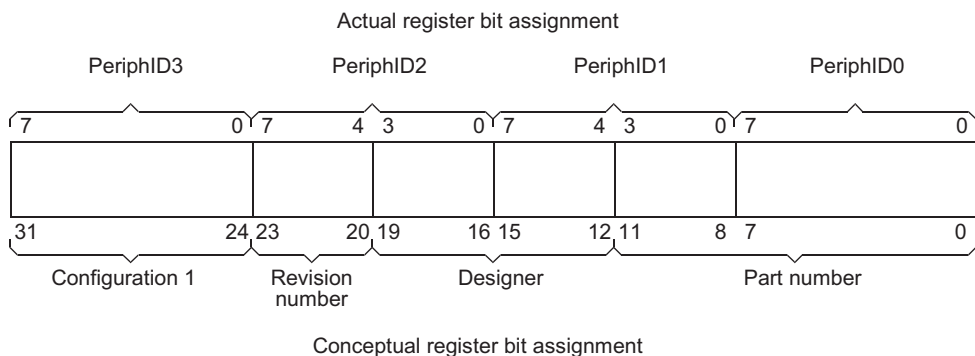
Actual register bit assignment

PeriphID3

PeriphID2

PeriphID1

PeriphID0

7 0 7 4 3 0 7 4 3 0 7 0

31 24 23 20 19 16 15 12 11 8 7 0

Configuration 1

Revision number

Designer

Part number

Conceptual register bit assignment